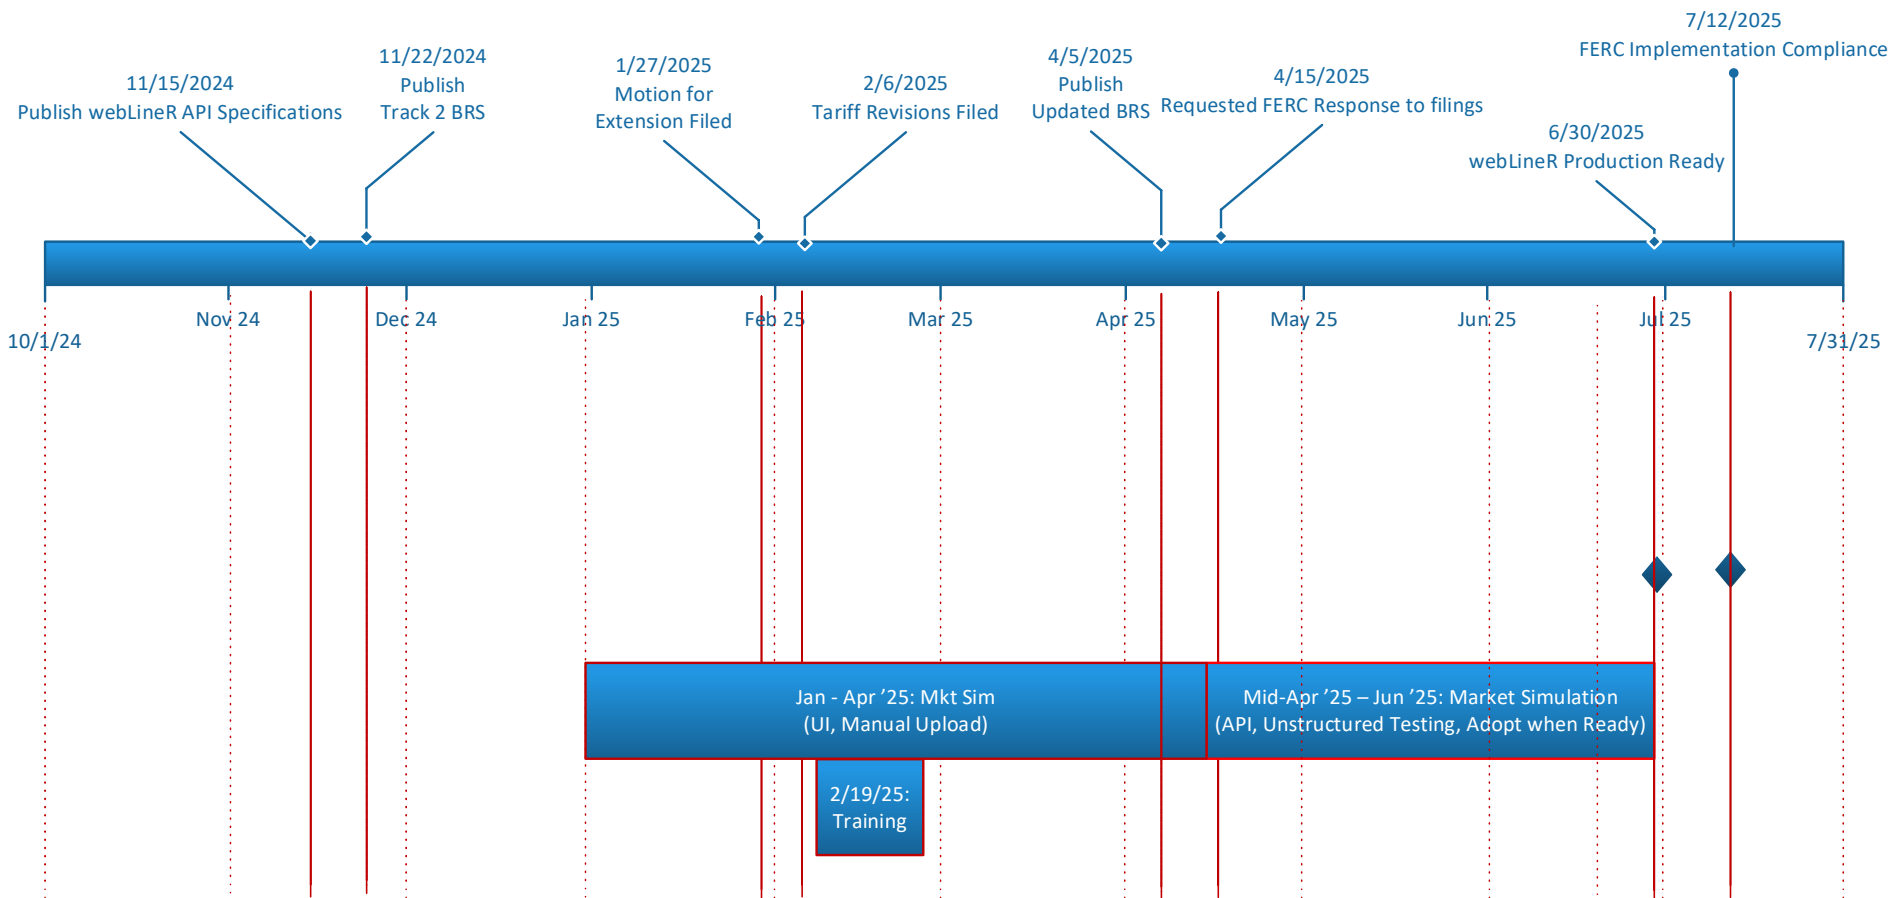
7/12/2025
FERC Implementation Compliance

11/15/2024
Publish webLineR API Specifications

11/22/2024
Publish
Track 2 BRS

1/27/2025
Motion for
Extension Filed

2/6/2025
Tariff Revisions Filed

4/5/2025
Publish
Updated BRS

4/15/2025
Requested FERC Response to filings

6/30/2025
webLineR Production Ready

10/1/24
Nov 24
Dec 24
Jan 25
Feb 25
Mar 25
Apr 25
May 25
Jun 25
Jul 25
7/31/25

Jan - Apr ’25: Mkt Sim
(UI, Manual Upload)

Mid-Apr ’25 – Jun ’25: Market Simulation
(API, Unstructured Testing, Adopt when Ready)

2/19/25:
Training